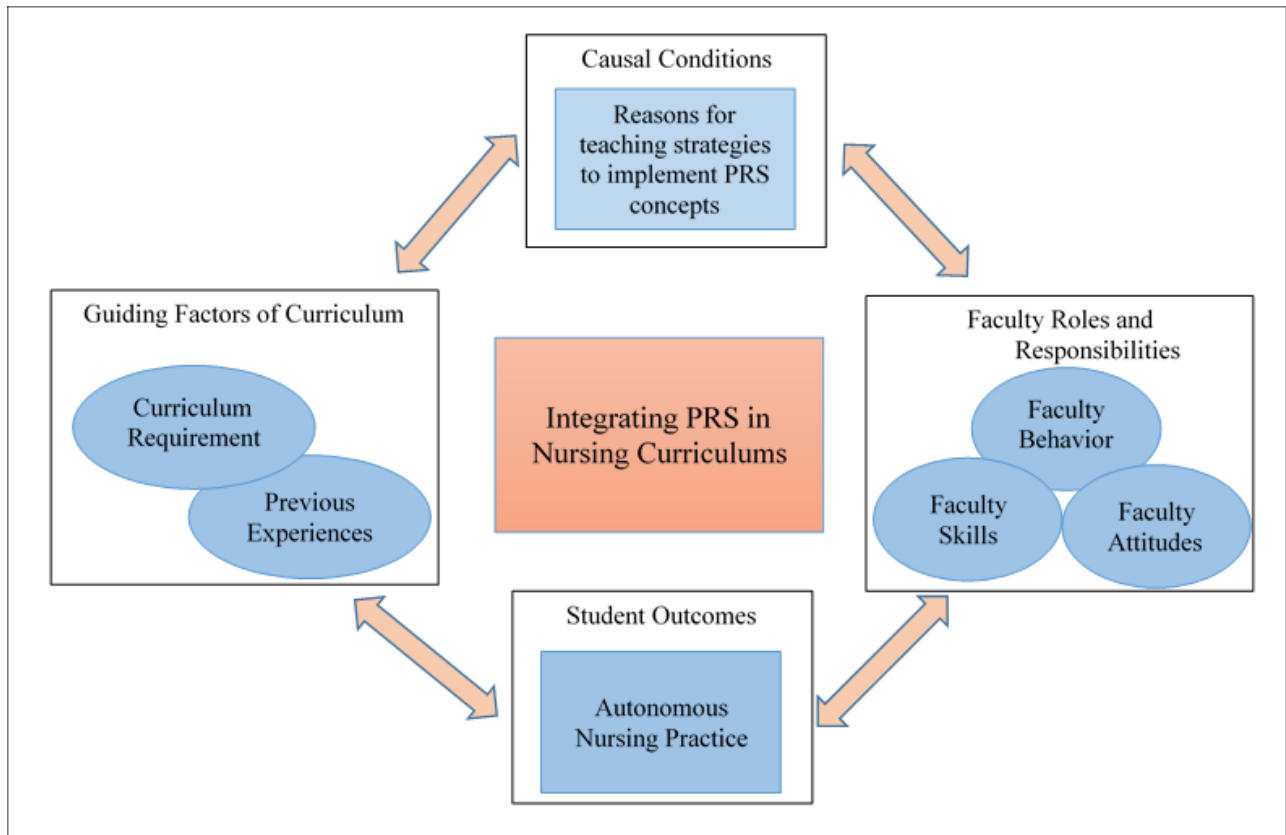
Causal Conditions

Reasons for teaching strategies to implement PRS concepts

Guiding Factors of Curriculum

Curriculum Requirement

Previous Experiences

Integrating PRS in Nursing Curriculums

Faculty Roles and Responsibilities

Faculty Behavior

Faculty Skills

Faculty Attitudes

Student Outcomes

Autonomous Nursing Practice